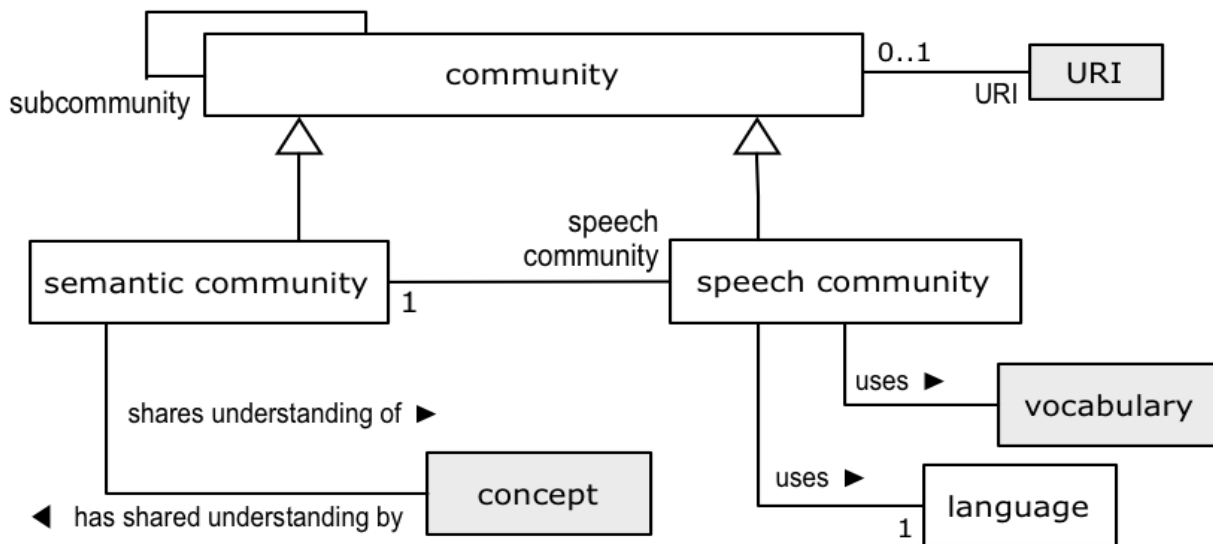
community

subcommunity

0..1

URI

URI

speech community

semantic community

1

speech community

uses ►

vocabulary

shares understanding of ►

uses ►

concept

◄ has shared understanding by

language

1